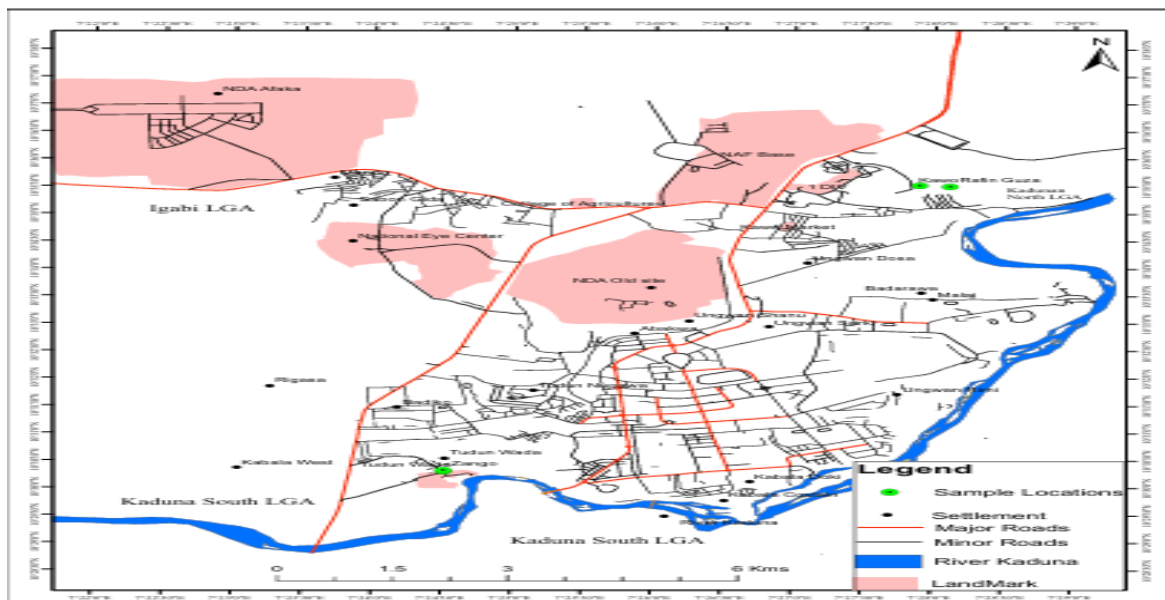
N

NDA Afaka

NAF Base

Kawo Rafin Guza

Kaduna North LGA

Igabi LGA

College of Agriculture

National Eye Center

NDA Old site

Badarawa

Malali

Abakpa

Rigasa

Kabala West

Tudun Wada

Kaduna South LGA

Kaduna South LGA

Legend

Sample Locations

Settlement

Major Roads

Minor Roads

River Kaduna

LandMark

0 1.5 3 6 Kms